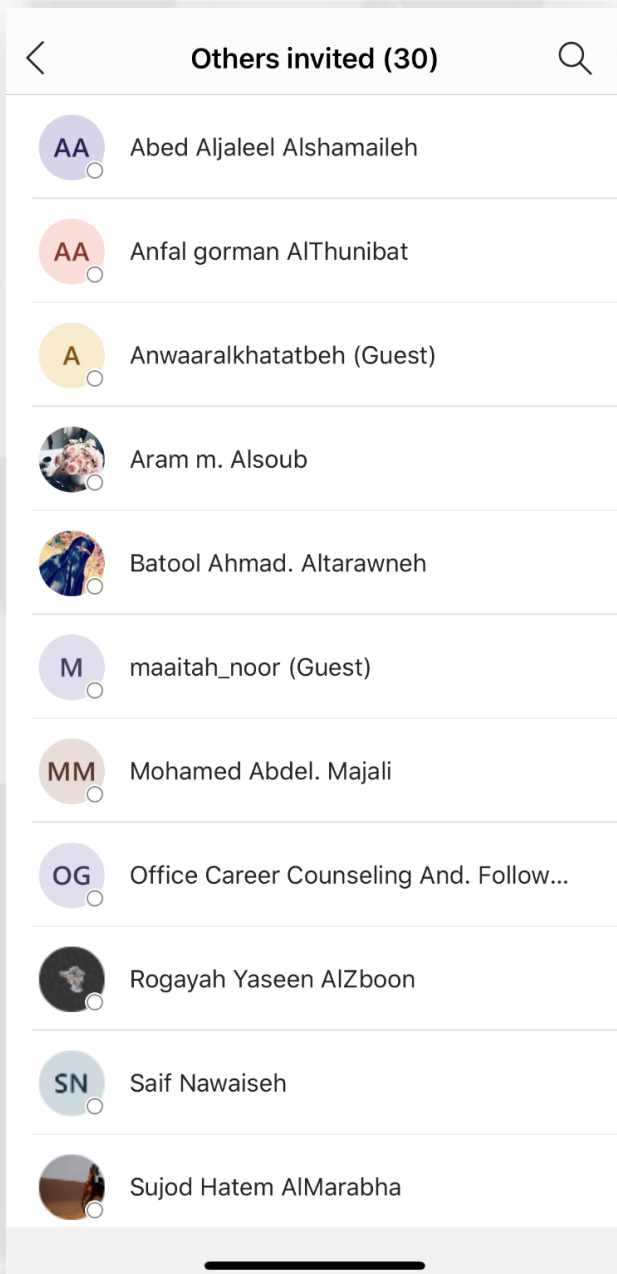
Others invited (30)

AA Abed Aljaleel Alshamaileh

AA Anfal gorman AlThunibat

A Anwaaralkhatatbeh (Guest)

Aram m. Alsoub

Batool Ahmad. Altarawneh

M maaitah_noor (Guest)

MM Mohamed Abdel. Majali

OG Office Career Counseling And. Follow...

Rogayah Yaseen AlZboon

SN Saif Nawaiseh

Sujod Hatem AlMarabha